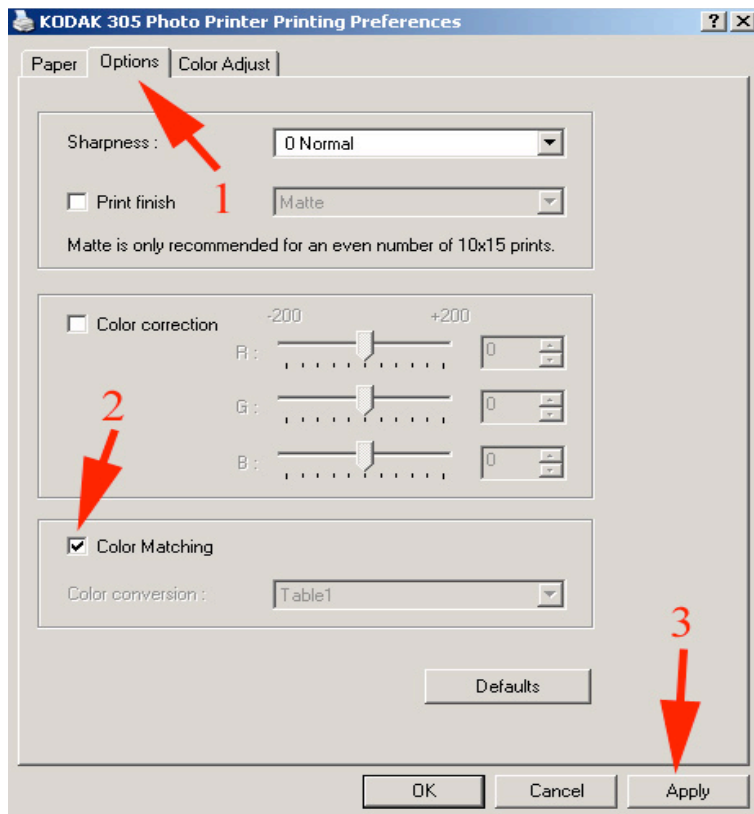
KODAK 305 Photo Printer Printing Preferences

?

X

Paper

Options

Color Adjust

1

Sharpness :

0 Normal

Print finish

Matte

Matte is only recommended for an even number of 10x15 prints.

Color correction

-200

+200

R :

0

G :

0

B :

0

2

Color Matching

Color conversion :

Table1

3

Defaults

OK

Cancel

Apply